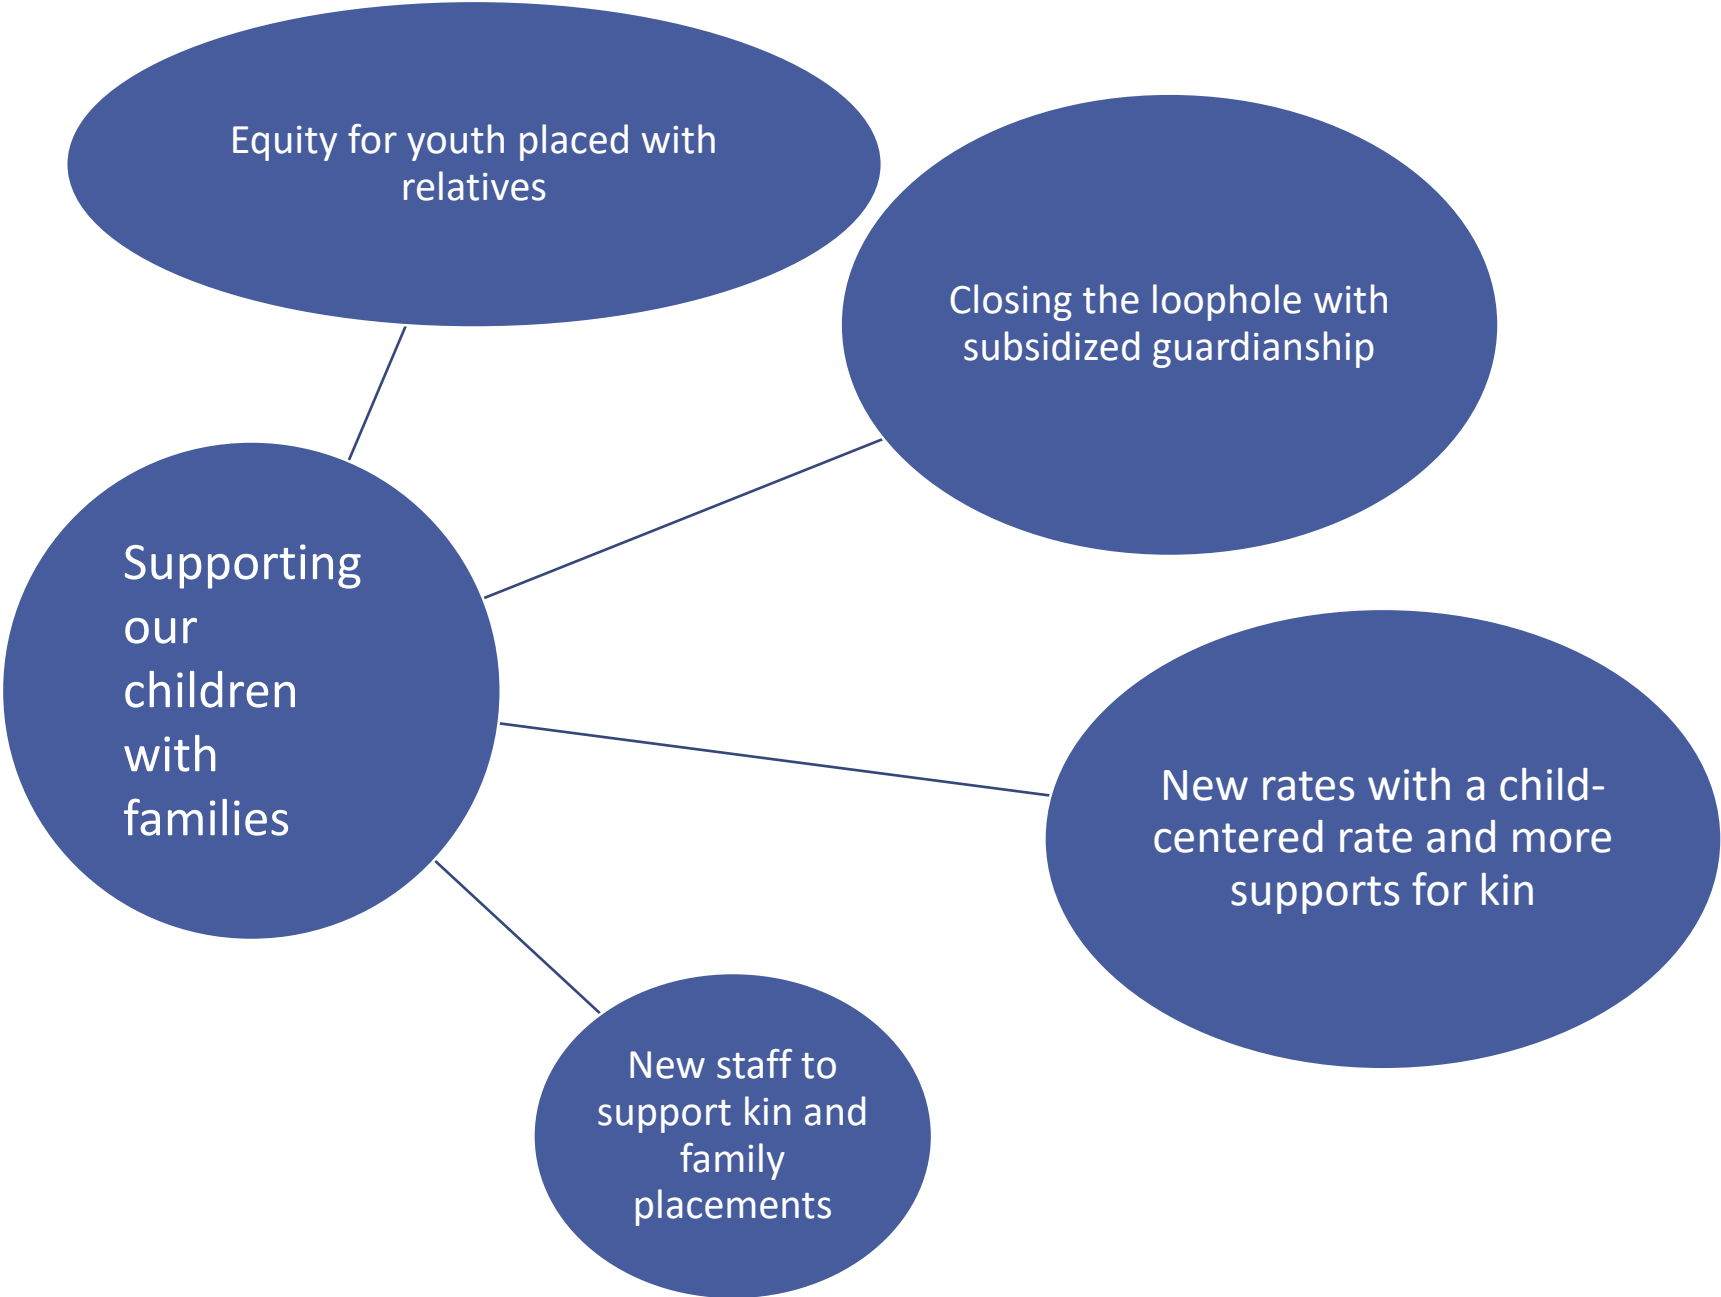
Equity for youth placed with relatives

Closing the loophole with subsidized guardianship

Supporting our children with families

New rates with a child-centered rate and more supports for kin

New staff to support kin and family placements